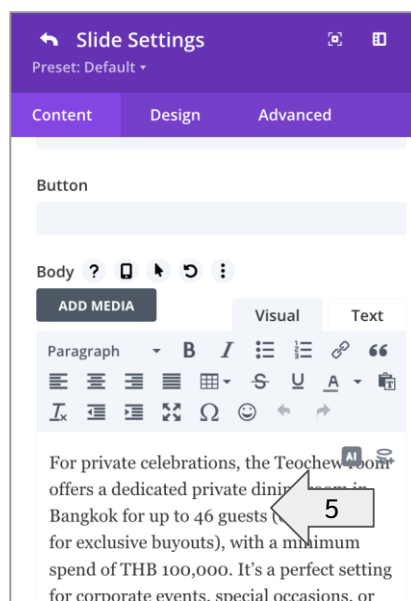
Slide Settings
Preset: Default ▾

Content
Design
Advanced

Button

Body ?

ADD MEDIA

Visual
Text

Paragraph

For private celebrations, the Teochew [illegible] offers a dedicated private dini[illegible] in Bangkok for up to 46 guests ([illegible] for exclusive buyouts), with a m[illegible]imum spend of THB 100,000. It's a perfect setting for corporate events, special occasions, or

5